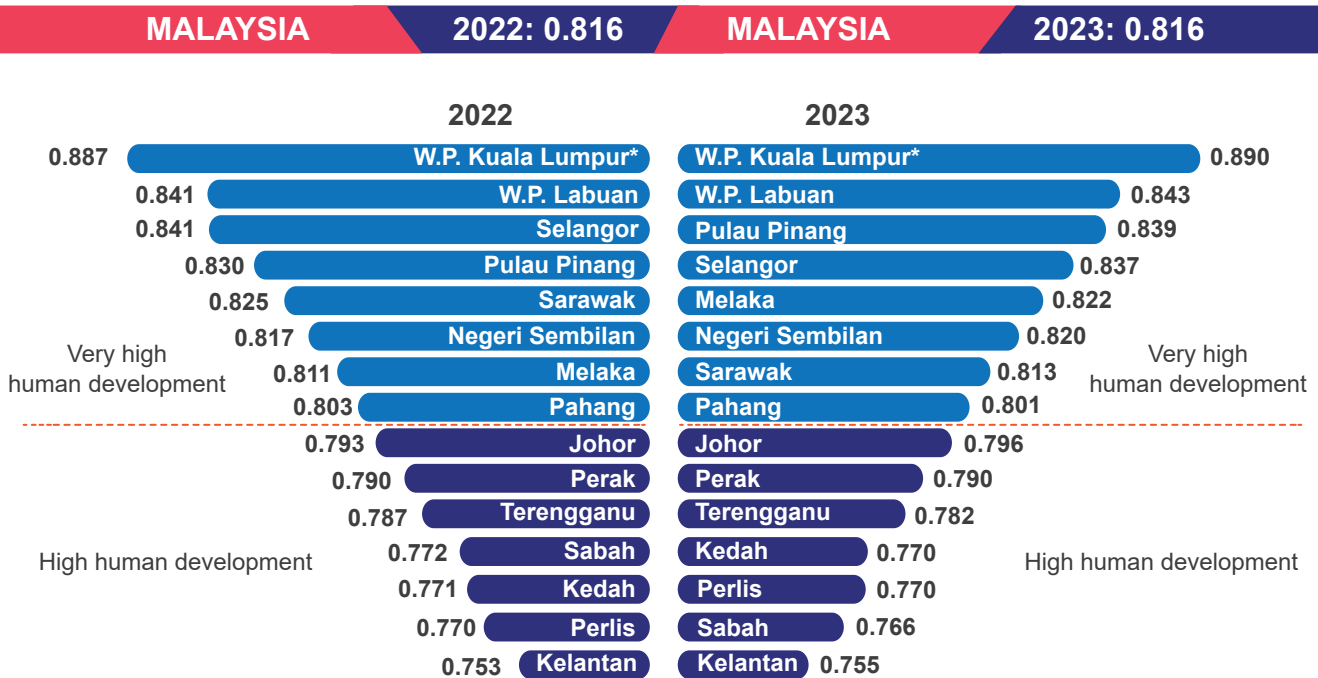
MALAYSIA 2022: 0.816

MALAYSIA 2023: 0.816

2022

| 0.887 | W.P. Kuala Lumpur* |
|---|---|
| 0.841 | W.P. Labuan |
| 0.841 | Selangor |
| 0.830 | Pulau Pinang |
| 0.825 | Sarawak |
| 0.817 | Negeri Sembilan |
| 0.811 | Melaka |
| 0.803 | Pahang |
| 0.793 | Johor |
| 0.790 | Perak |
| 0.787 | Terengganu |
| 0.772 | Sabah |
| 0.771 | Kedah |
| 0.770 | Perlis |
| 0.753 | Kelantan |

2023

| W.P. Kuala Lumpur* | 0.890 |
|---|---|
| W.P. Labuan | 0.843 |
| Pulau Pinang | 0.839 |
| Selangor | 0.837 |
| Melaka | 0.822 |
| Negeri Sembilan | 0.820 |
| Sarawak | 0.813 |
| Pahang | 0.801 |
| Johor | 0.796 |
| Perak | 0.790 |
| Terengganu | 0.782 |
| Kedah | 0.770 |
| Perlis | 0.770 |
| Sabah | 0.766 |
| Kelantan | 0.755 |

Very high human development

Very high human development

High human development

High human development